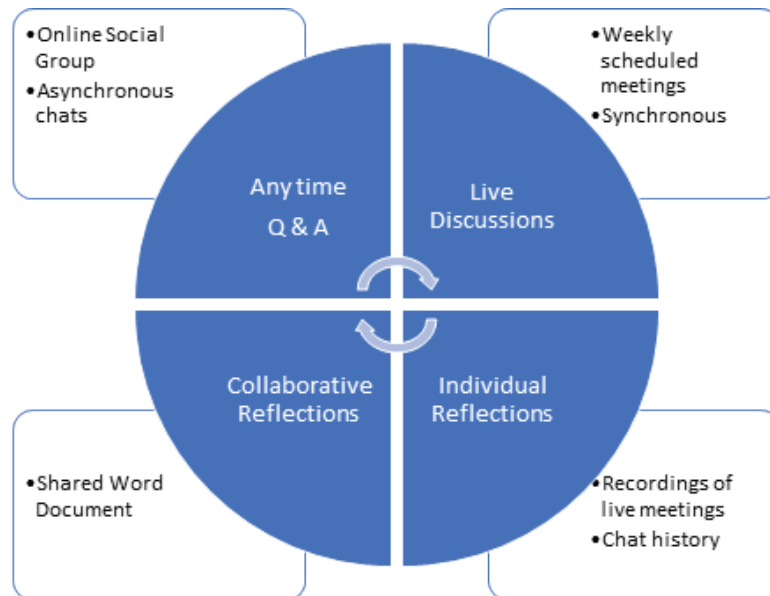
•Online Social Group
•Asynchronous chats

•Weekly scheduled meetings
•Synchronous

Any time Q & A

Live Discussions

Collaborative Reflections

Individual Reflections

•Shared Word Document

•Recordings of live meetings
•Chat history